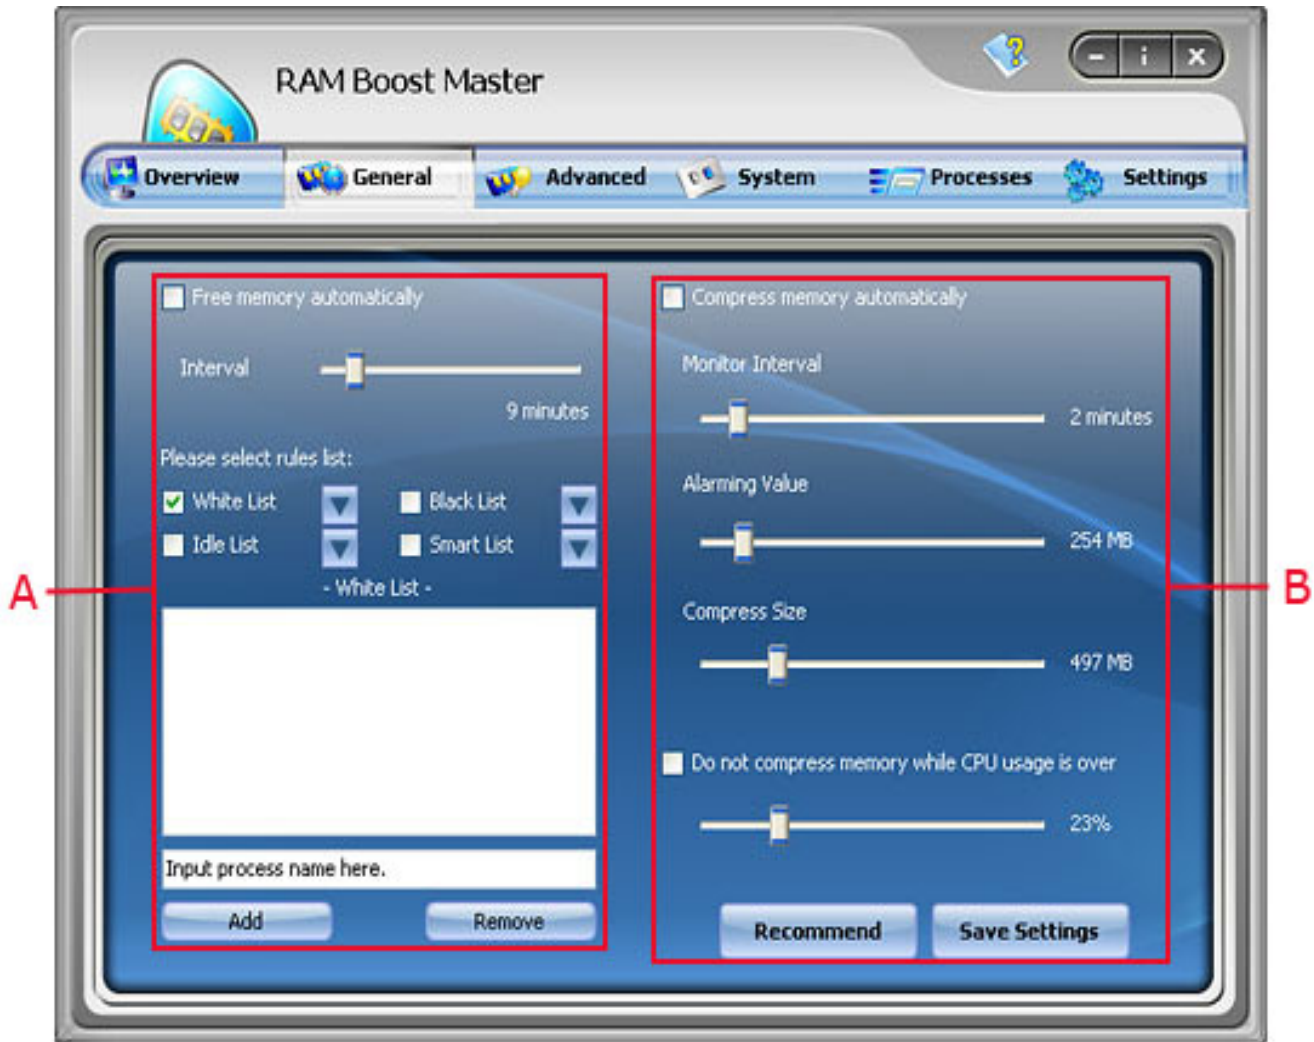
RAM Boost Master

Overview General Advanced System Processes Settings

Free memory automatically

Interval

9 minutes

Please select rules list:

White List Black List

Idle List Smart List

- White List -

Input process name here.

Add Remove

Compress memory automatically

Monitor Interval

2 minutes

Alarming Value

254 MB

Compress Size

497 MB

Do not compress memory while CPU usage is over

23%

Recommend Save Settings

A

B